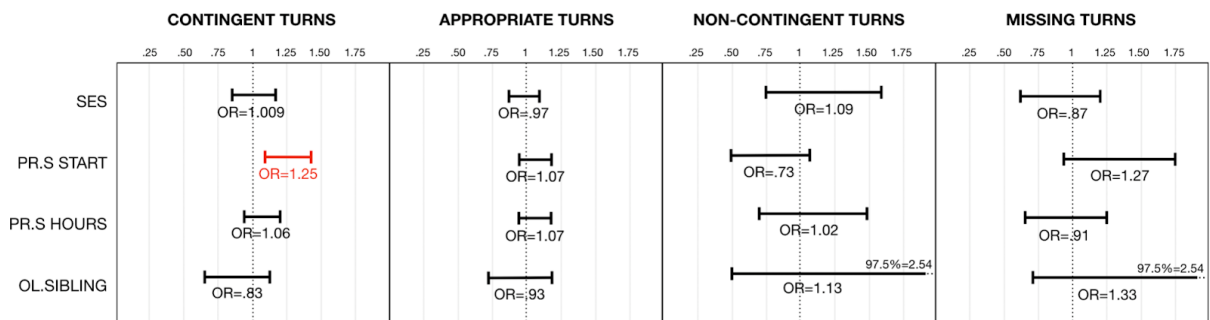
CONTINGENT TURNS

APPROPRIATE TURNS

NON-CONTINGENT TURNS

MISSING TURNS

.25 .50 .75 1 1.25 1.50 1.75

.25 .50 .75 1 1.25 1.50 1.75

.25 .50 .75 1 1.25 1.50 1.75

.25 .50 .75 1 1.25 1.50 1.75

SES
OR=1.009
OR=.97
OR=1.09
OR=.87

PR.S START
OR=1.25
OR=1.07
OR=.73
OR=1.27

PR.S HOURS
OR=1.06
OR=1.07
OR=1.02
OR=.91

OL.SIBLING
OR=.83
OR=.93
97.5%=2.54
OR=1.13
97.5%=2.54
OR=1.33